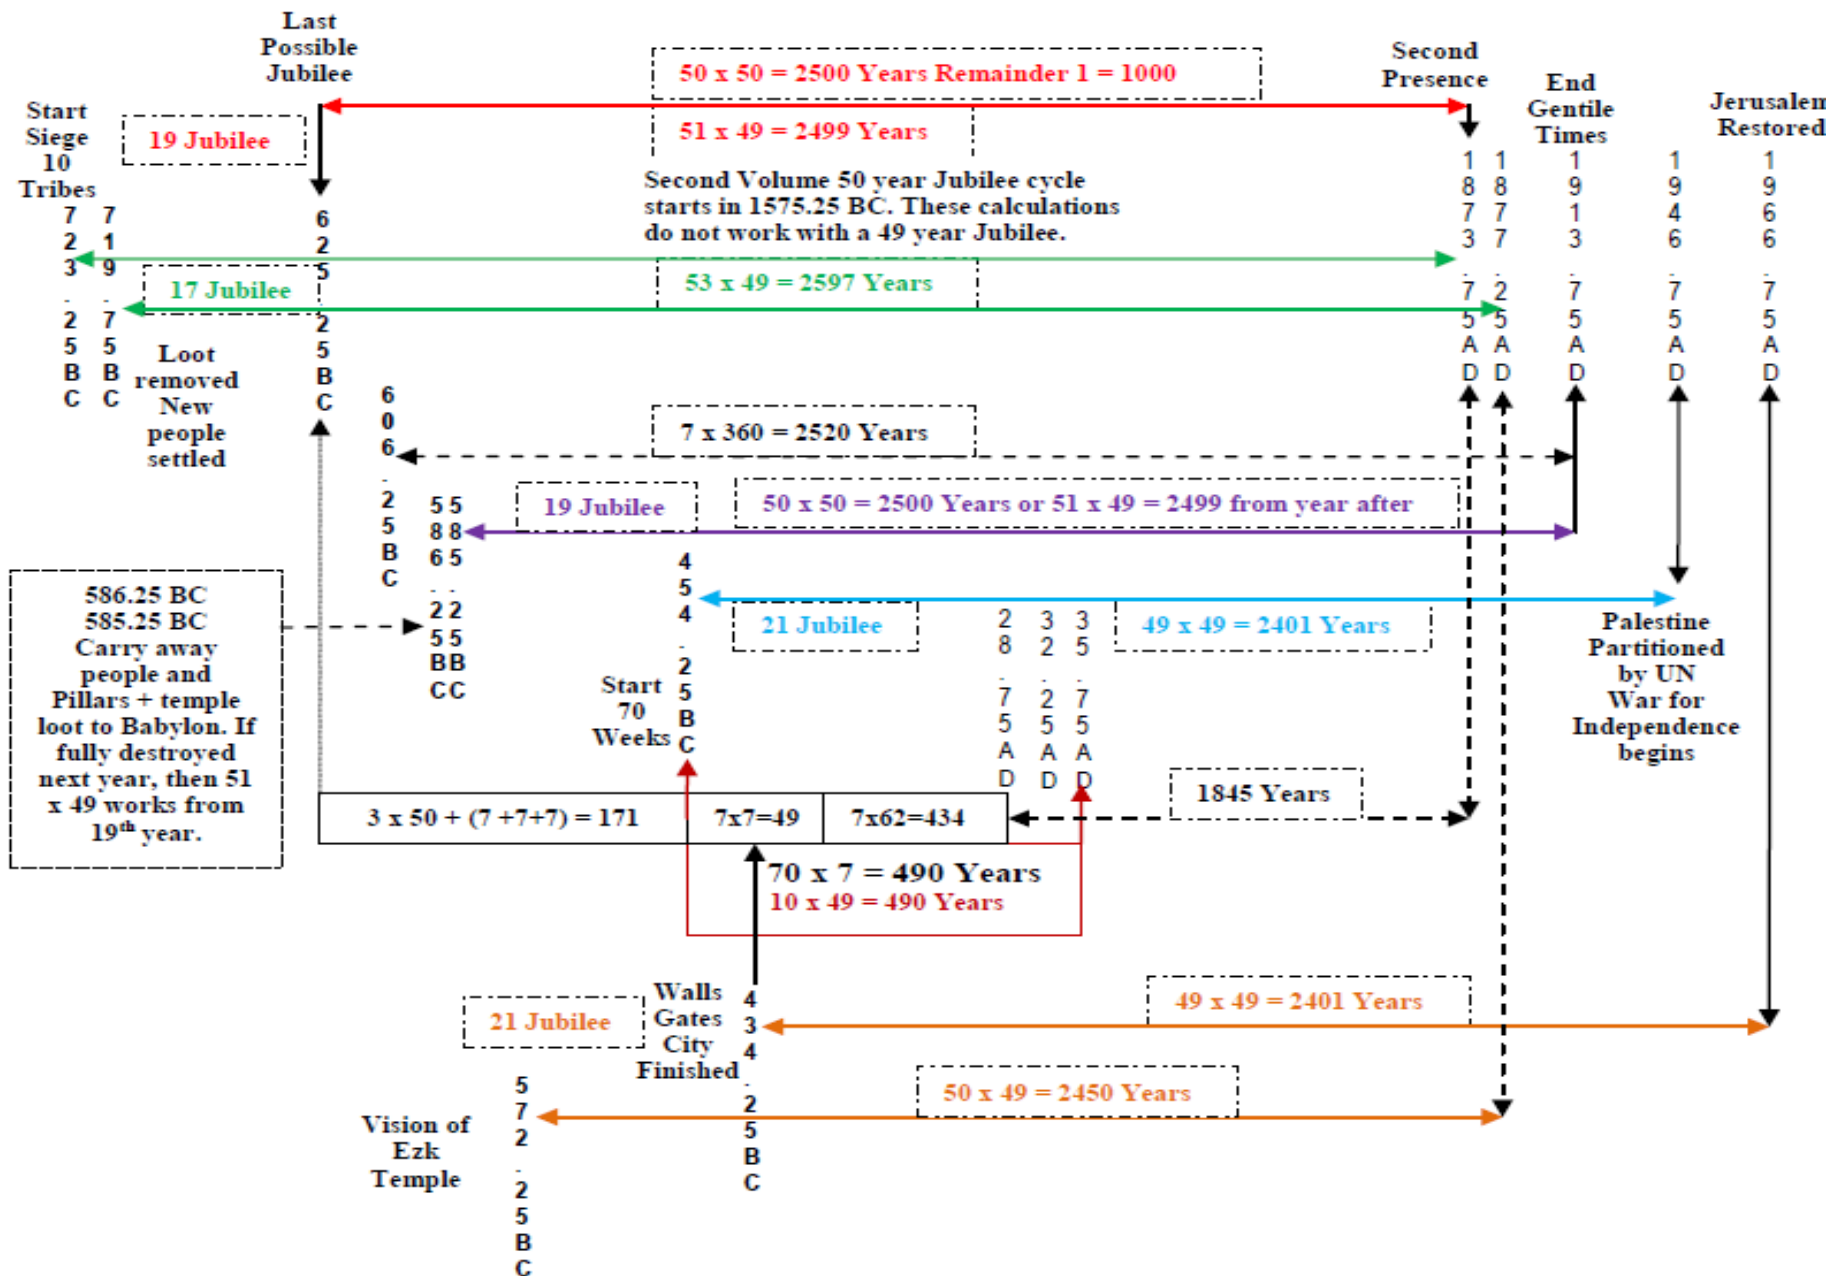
Last Possible Jubilee

50 x 50 = 2500 Years Remainder 1 = 1000

Second Presence

End Gentile Times

Jerusalem Restored

Start Siege 10 Tribes

19 Jubilee

51 x 49 = 2499 Years

Second Volume 50 year Jubilee cycle starts in 1575.25 BC. These calculations do not work with a 49 year Jubilee.

723.25 BC

719.75 BC

625.25 BC

1873.75 AD

1877.25 AD

1913.75 AD

1946.75 AD

1966.75 AD

17 Jubilee

53 x 49 = 2597 Years

Loot removed New people settled

606.25 BC

7 x 360 = 2520 Years

585.25 BC

586.25 BC

19 Jubilee

50 x 50 = 2500 Years or 51 x 49 = 2499 from year after

586.25 BC 585.25 BC Carry away people and Pillars + temple loot to Babylon. If fully destroyed next year, then 51 x 49 works from 19th year.

454.25 BC

21 Jubilee

28.75 AD

32.25 AD

35.75 AD

49 x 49 = 2401 Years

Palestine Partitioned by UN War for Independence begins

Start 70 Weeks

| 3 x 50 + (7 +7+7) = 171 | 7x7=49 | 7x62=434 |
|---|---|---|

1845 Years

70 x 7 = 490 Years

10 x 49 = 490 Years

21 Jubilee

Walls Gates City Finished

434.25 BC

49 x 49 = 2401 Years

50 x 49 = 2450 Years

Vision of Ezk Temple

572.25 BC